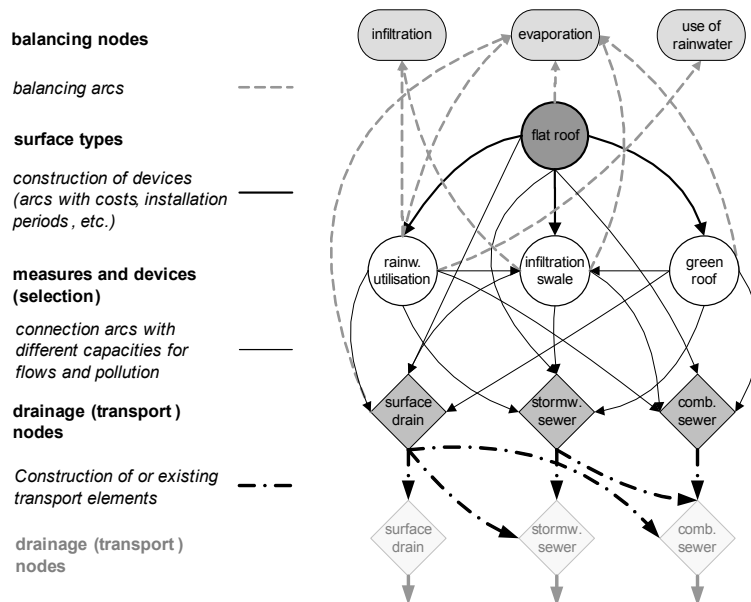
balancing nodes

balancing arcs

surface types

construction of devices (arcs with costs, installation periods, etc.)

measures and devices (selection)

connection arcs with different capacities for flows and pollution

drainage (transport) nodes

Construction of or existing transport elements

drainage (transport) nodes

infiltration

evaporation

use of rainwater

flat roof

rainw. utilisation

infiltration swale

green roof

surface drain

stormw. sewer

comb. sewer

surface drain

stormw. sewer

comb. sewer